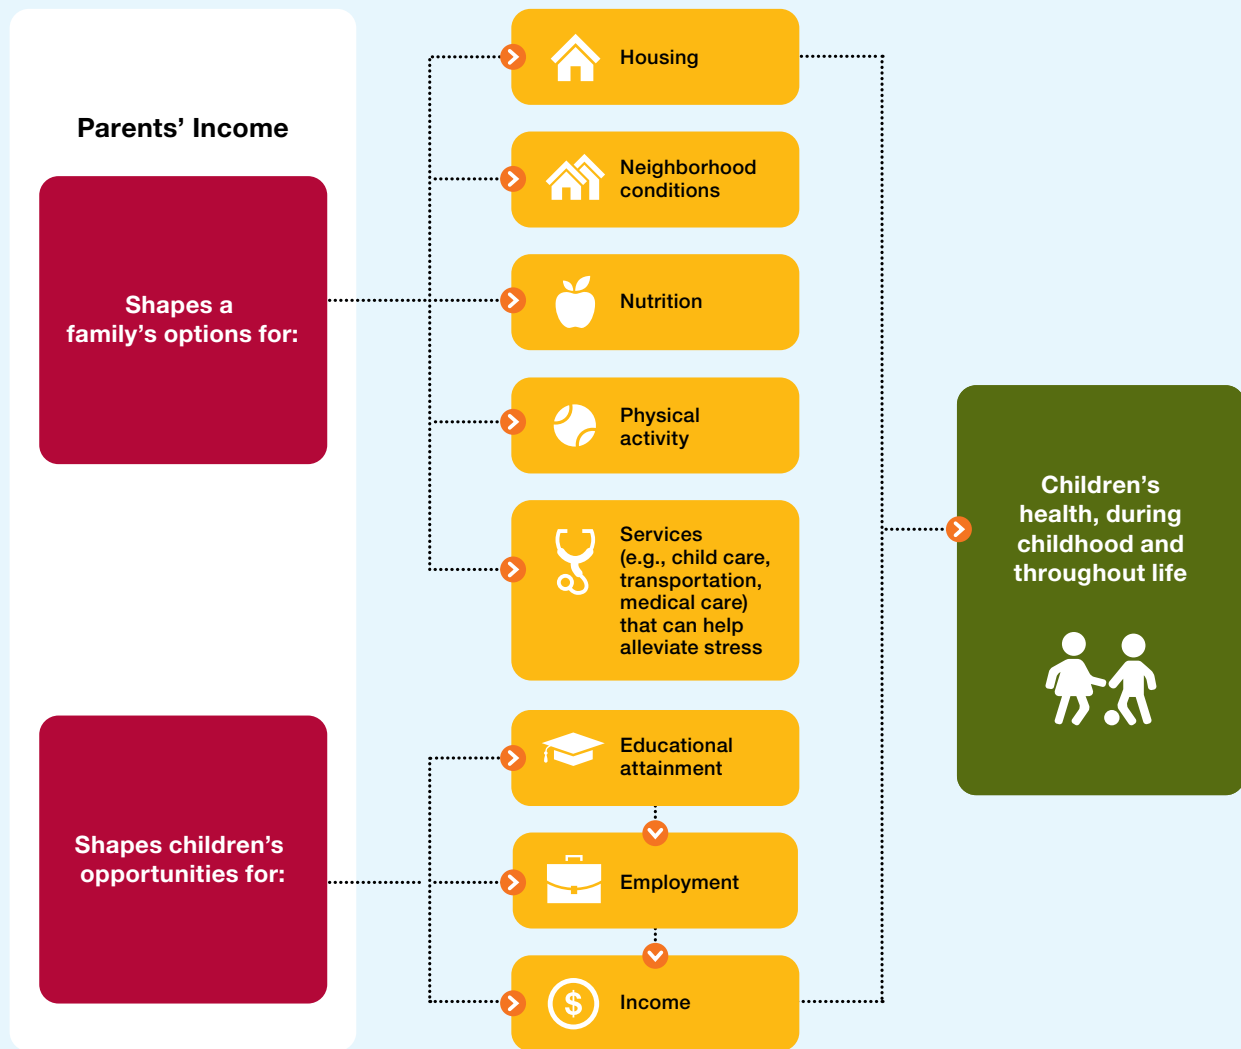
Parents' Income

Shapes a family's options for:

Shapes children's opportunities for:

Housing

Neighborhood conditions

Nutrition

Physical activity

Services (e.g., child care, transportation, medical care) that can help alleviate stress

Educational attainment

Employment

Income

Children's health, during childhood and throughout life